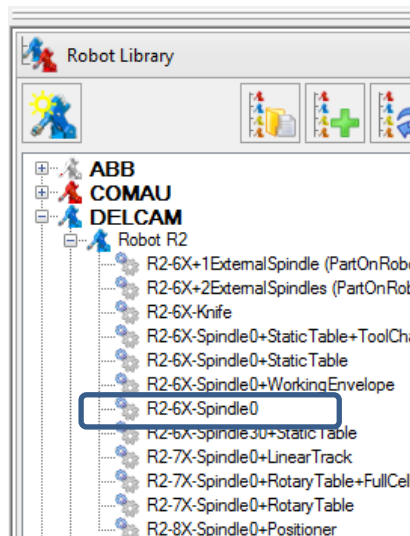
Robot Library

ABB
COMAU
DELCAM
Robot R2
R2-6X+1ExternalSpindle (PartOnRobo
R2-6X+2ExternalSpindles (PartOnRob
R2-6X-Knife
R2-6X-Spindle0+StaticTable+ToolCha
R2-6X-Spindle0+StaticTable
R2-6X-Spindle0+WorkingEnvelope
R2-6X-Spindle0
R2-6X-Spindle30+StaticTable
R2-7X-Spindle0+LinearTrack
R2-7X-Spindle0+RotaryTable+FullCel
R2-7X-Spindle0+RotaryTable
R2-8X-Spindle0+Positioner